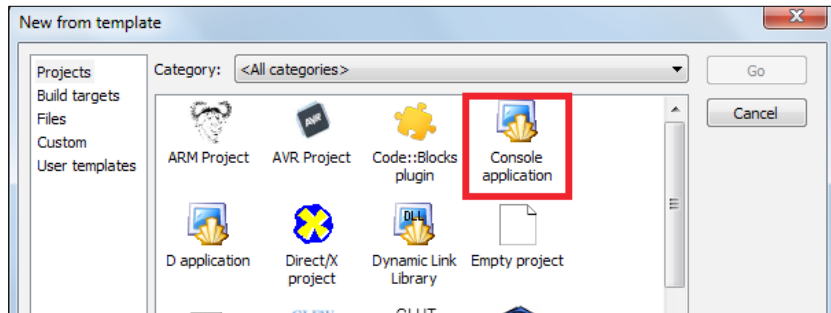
New from template

Projects
Build targets
Files
Custom
User templates

Category: <All categories>

Go

Cancel

AVR

ARM Project
AVR Project
Code::Blocks plugin
Console application

DLL

D application
Direct/X project
Dynamic Link Library
Empty project

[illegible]
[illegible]